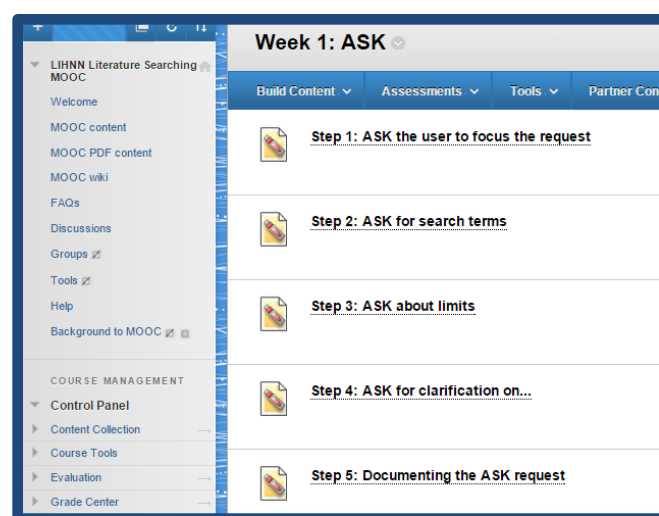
LIHNN Literature Searching MOOC

Welcome

MOOC content

MOOC PDF content

MOOC wiki

FAQs

Discussions

Groups

Tools

Help

Background to MOOC

COURSE MANAGEMENT

Control Panel

Content Collection

Course Tools

Evaluation

Grade Center

Week 1: ASK

Build Content

Assessments

Tools

Partner Con

Step 1: ASK the user to focus the request

Step 2: ASK for search terms

Step 3: ASK about limits

Step 4: ASK for clarification on...

Step 5: Documenting the ASK request